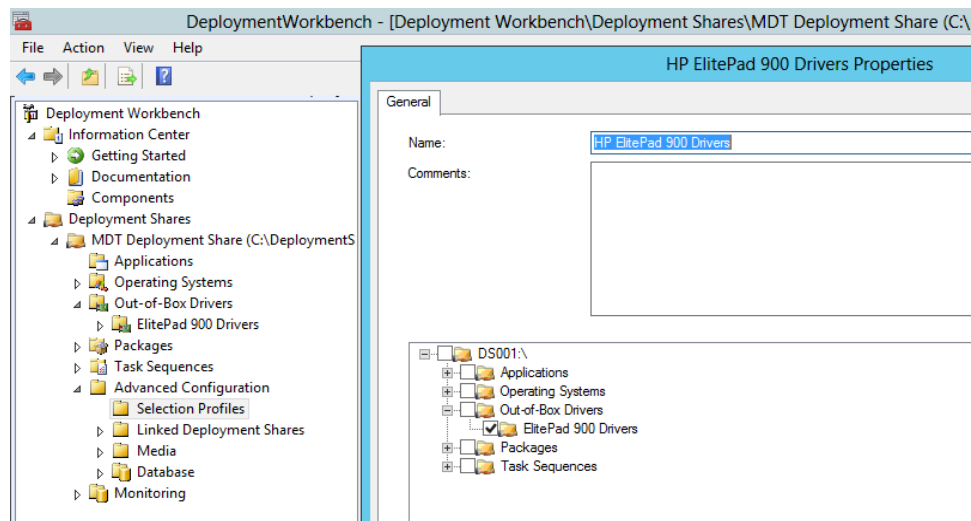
DeploymentWorkbench - [Deployment Workbench\Deployment Shares\MDT Deployment Share (C:\

File Action View Help

Deployment Workbench
Information Center
Getting Started
Documentation
Components
Deployment Shares
MDT Deployment Share (C:\DeploymentS
Applications
Operating Systems
Out-of-Box Drivers
ElitePad 900 Drivers
Packages
Task Sequences
Advanced Configuration
Selection Profiles
Linked Deployment Shares
Media
Database
Monitoring

HP ElitePad 900 Drivers Properties

General

Name: HP ElitePad 900 Drivers

Comments:

DS001:\
Applications
Operating Systems
Out-of-Box Drivers
ElitePad 900 Drivers
Packages
Task Sequences